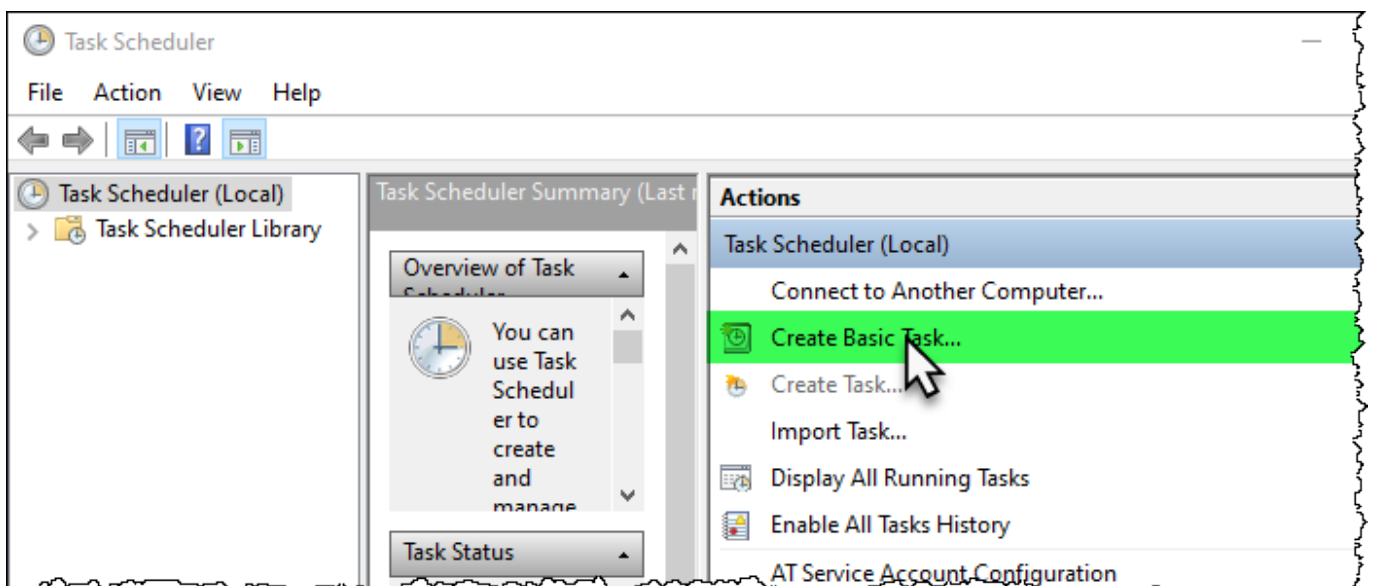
Task Scheduler

File Action View Help

Task Scheduler (Local)
Task Scheduler Library

Task Scheduler Summary (Last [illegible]

Overview of Task Scheduler

You can use Task Scheduler to create and manage

Task Status

Actions

Task Scheduler (Local)

Connect to Another Computer...

Create Basic Task...

Create Task...

Import Task...

Display All Running Tasks

Enable All Tasks History

AT Service Account Configuration